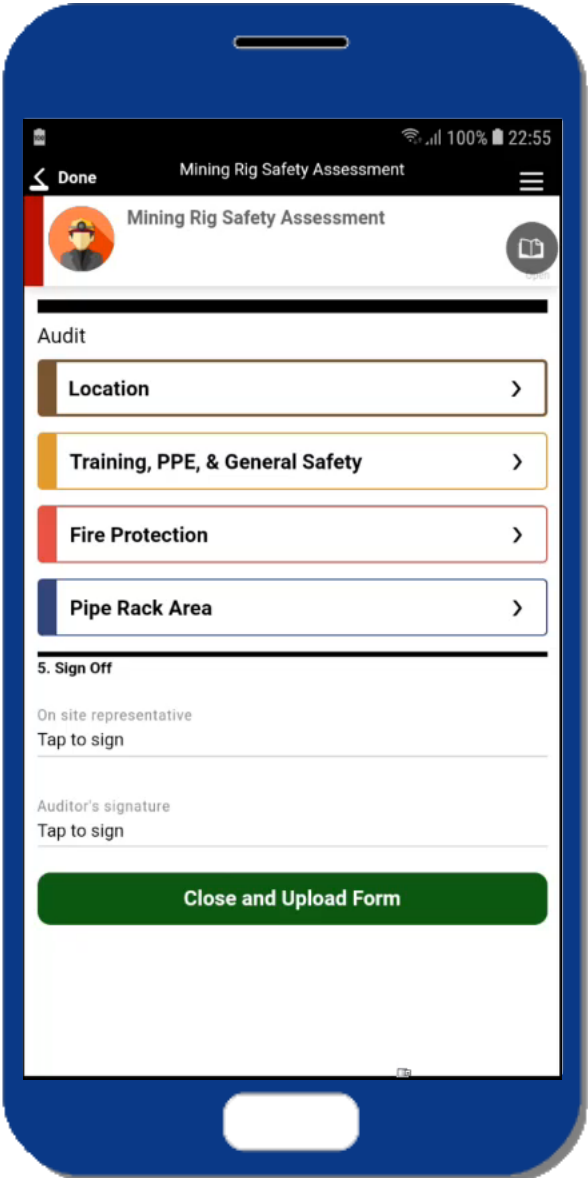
100% 22:55

Done

Mining Rig Safety Assessment

Mining Rig Safety Assessment

Audit

Location

Training, PPE, & General Safety

Fire Protection

Pipe Rack Area

5. Sign Off

On site representative
Tap to sign

Auditor's signature
Tap to sign

Close and Upload Form